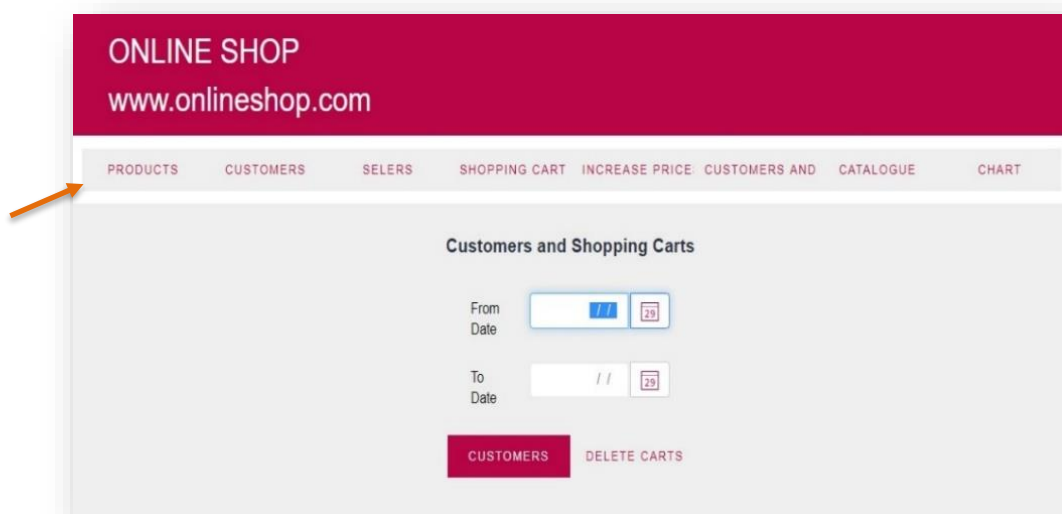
ONLINE SHOP
www.onlineshop.com

PRODUCTS CUSTOMERS SELERS SHOPPING CART INCREASE PRICE CUSTOMERS AND CATALOGUE CHART

Customers and Shopping Carts

From Date / / 29

To Date / / 29

CUSTOMERS DELETE CARTS